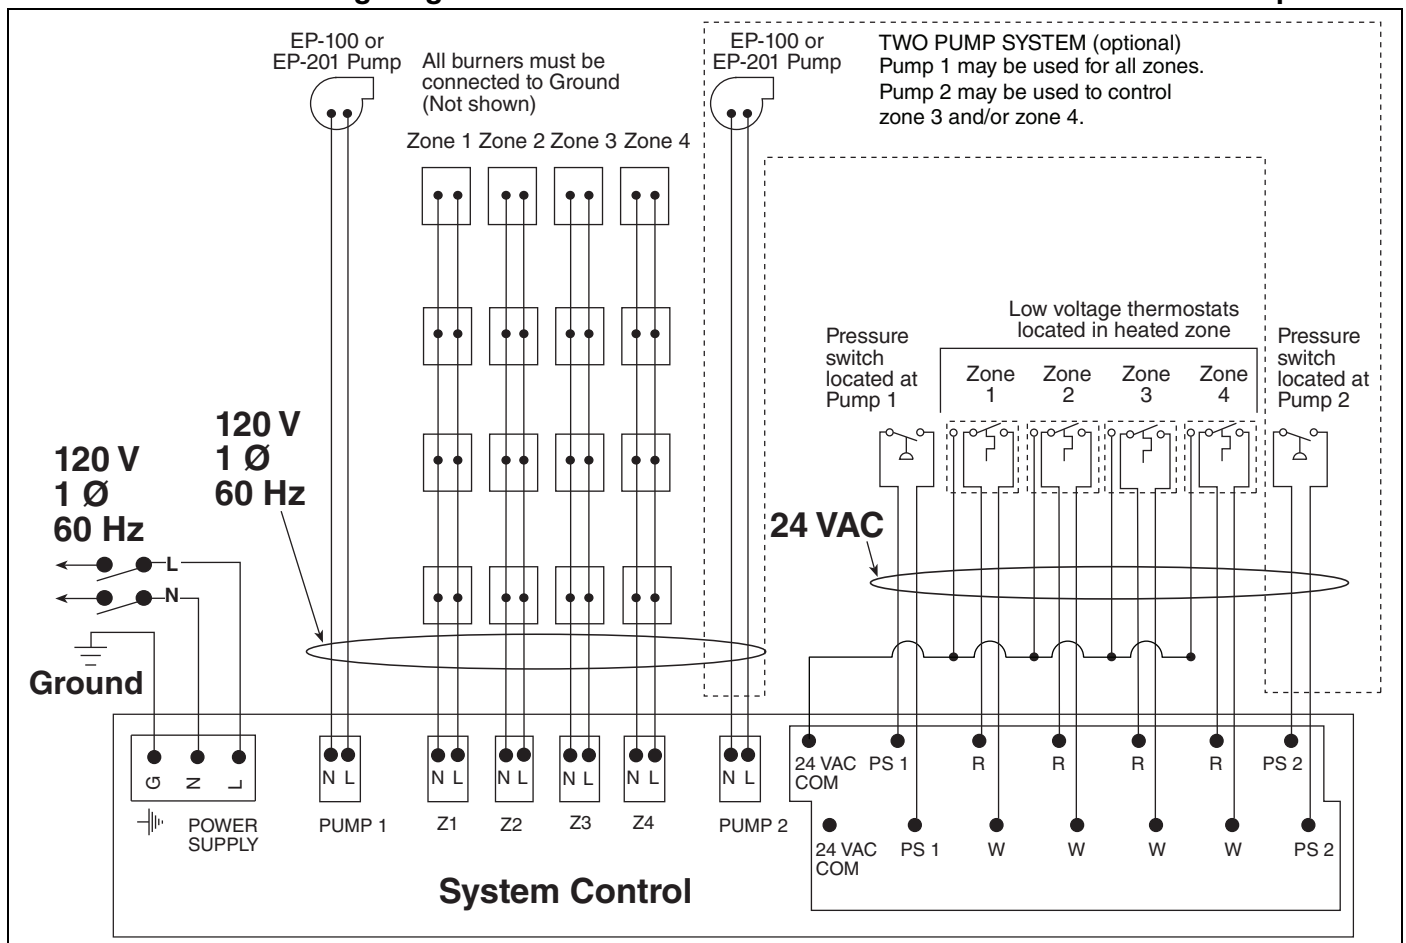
EP-100 or EP-201 Pump

All burners must be connected to Ground (Not shown)

EP-100 or EP-201 Pump

TWO PUMP SYSTEM (optional)
Pump 1 may be used for all zones.
Pump 2 may be used to control zone 3 and/or zone 4.

Zone 1 Zone 2 Zone 3 Zone 4

Low voltage thermostats located in heated zone

Pressure switch located at Pump 1

Zone 1 Zone 2 Zone 3 Zone 4

Pressure switch located at Pump 2

120 V
1 Ø
60 Hz

120 V
1 Ø
60 Hz

24 VAC

L
N

Ground

G N L

POWER SUPPLY

N L
PUMP 1

N L
Z1

N L
Z2

N L
Z3

N L
Z4

N L
PUMP 2

24 VAC COM PS 1 R R R R PS 2

24 VAC COM PS 1 W W W W PS 2

System Control